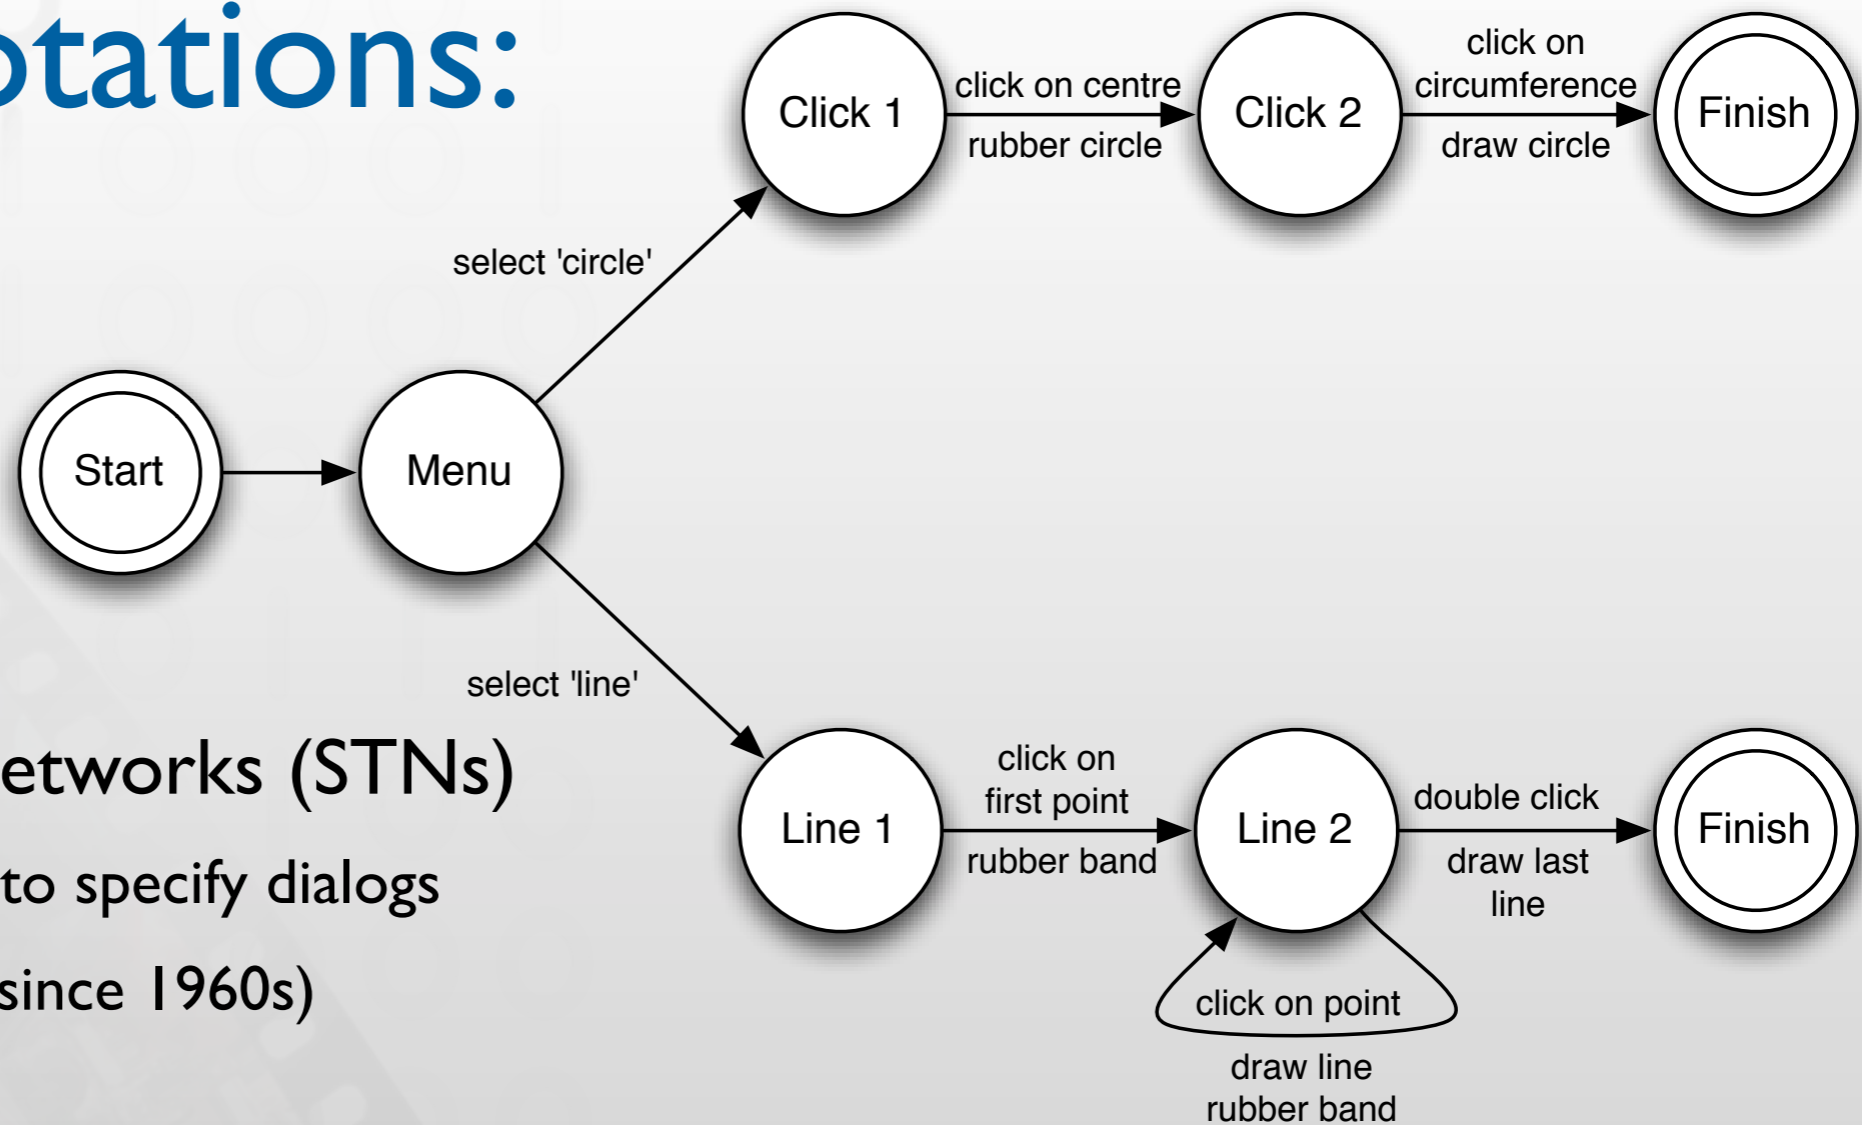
otations:

etworks (STNs)

to specify dialogs

since 1960s)

Start

Menu

select 'circle'

Click 1

click on centre

rubber circle

Click 2

click on circumference

draw circle

Finish

select 'line'

Line 1

click on first point

rubber band

Line 2

double click

draw last line

Finish

click on point

draw line rubber band